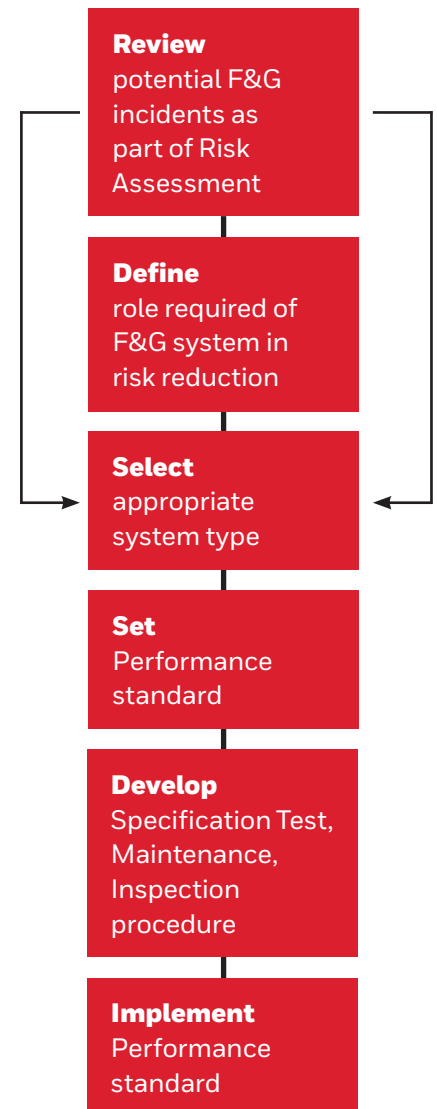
**Review**
potential F&G incidents as part of Risk Assessment

**Define**
role required of F&G system in risk reduction

**Select**
appropriate system type

**Set**
Performance standard

**Develop**
Specification Test, Maintenance, Inspection procedure

**Implement**
Performance standard